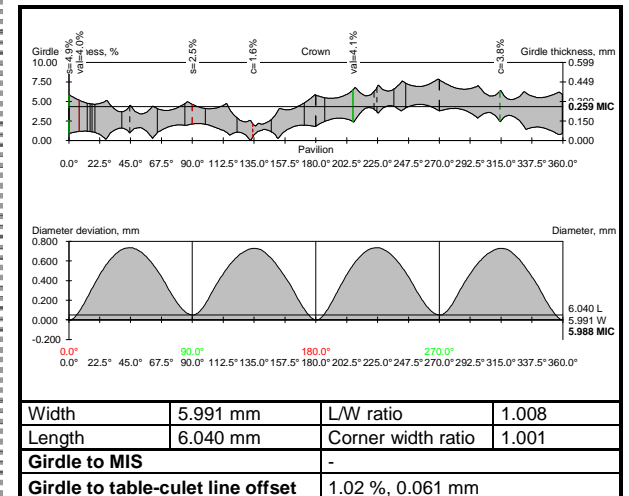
Girdle thickness, %
s=4.9%
val=4.0%
s=2.5%
c=1.6%
Crown
val=4.1%
c=3.8%
Girdle thickness, mm
10.00
7.50
5.00
2.50
0.00
0.599
0.449
0.300
0.259 MIC
0.150
0.000
Pavilion
0.0° 22.5° 45.0° 67.5° 90.0° 112.5° 135.0° 157.5° 180.0° 202.5° 225.0° 247.5° 270.0° 292.5° 315.0° 337.5° 360.0°

Diameter deviation, mm
Diameter, mm
0.800
0.600
0.400
0.200
0.000
-0.200
6.040 L
5.991 W
5.988 MIC
0.0°
90.0°
180.0°
270.0°
0.0° 22.5° 45.0° 67.5° 90.0° 112.5° 135.0° 157.5° 180.0° 202.5° 225.0° 247.5° 270.0° 292.5° 315.0° 337.5° 360.0°

| Width | 5.991 mm | L/W ratio | 1.008 |
|---|---|---|---|
| Length | 6.040 mm | Corner width ratio | 1.001 |
| **Girdle to MIS** | - | | |
| **Girdle to table-culet line offset** | 1.02 %, 0.061 mm | | |